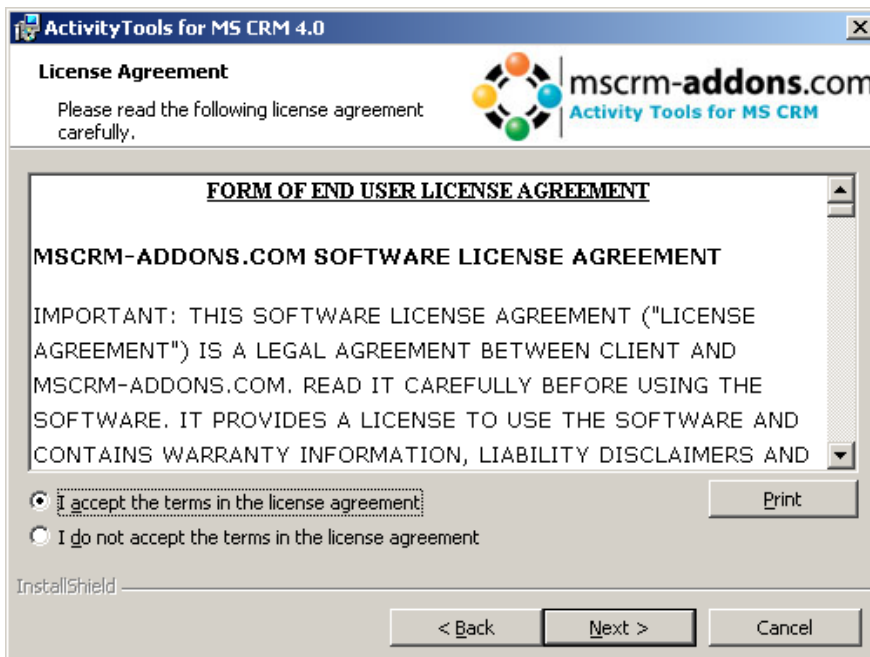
ActivityTools for MS CRM 4.0

License Agreement

Please read the following license agreement carefully.

mscrm-addons.com
Activity Tools for MS CRM

FORM OF END USER LICENSE AGREEMENT

MSCRM-ADDONS.COM SOFTWARE LICENSE AGREEMENT

IMPORTANT: THIS SOFTWARE LICENSE AGREEMENT ("LICENSE AGREEMENT") IS A LEGAL AGREEMENT BETWEEN CLIENT AND MSCRM-ADDONS.COM. READ IT CAREFULLY BEFORE USING THE SOFTWARE. IT PROVIDES A LICENSE TO USE THE SOFTWARE AND CONTAINS WARRANTY INFORMATION, LIABILITY DISCLAIMERS AND

I accept the terms in the license agreement

Print

I do not accept the terms in the license agreement

InstallShield

< Back

Next >

Cancel